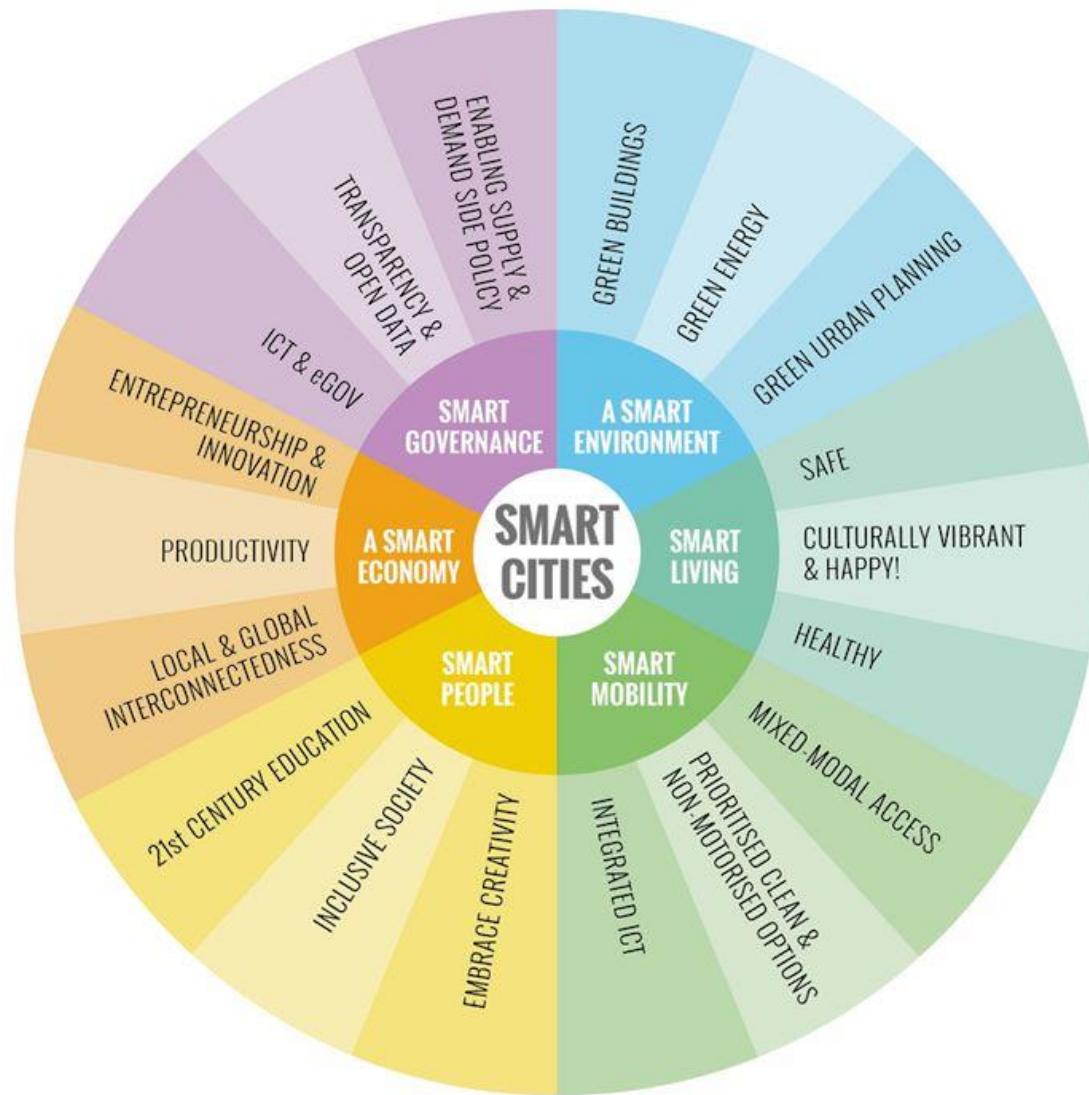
SMART CITIES

SMART GOVERNANCE
ICT & eGOV
TRANSPARENCY & OPEN DATA
ENABLING SUPPLY & DEMAND SIDE POLICY

A SMART ENVIRONMENT
GREEN BUILDINGS
GREEN ENERGY
GREEN URBAN PLANNING

SMART LIVING
SAFE
CULTURALLY VIBRANT & HAPPY!
HEALTHY

SMART MOBILITY
MIXED-MODAL ACCESS
PRIORITISED CLEAN & NON-MOTORISED OPTIONS
INTEGRATED ICT

SMART PEOPLE
EMBRACE CREATIVITY
INCLUSIVE SOCIETY
21st CENTURY EDUCATION

A SMART ECONOMY
LOCAL & GLOBAL INTERCONNECTEDNESS
PRODUCTIVITY
ENTREPRENEURSHIP & INNOVATION